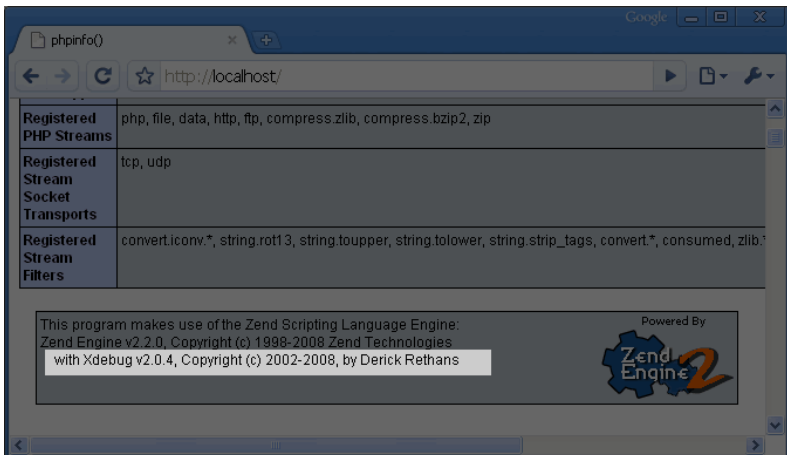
Google

phpinfo()

http://localhost/

| Registered PHP Streams | php, file, data, http, ftp, compress.zlib, compress.bzip2, zip |
|---|---|
| Registered Stream Socket Transports | tcp, udp |
| Registered Stream Filters | convert.iconv.*, string.rot13, string.toupper, string.tolower, string.strip_tags, convert.*, consumed, zlib.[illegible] |

This program makes use of the Zend Scripting Language Engine:
Zend Engine v2.2.0, Copyright (c) 1998-2008 Zend Technologies
with Xdebug v2.0.4, Copyright (c) 2002-2008, by Derick Rethans

Powered By
Zend Engine 2